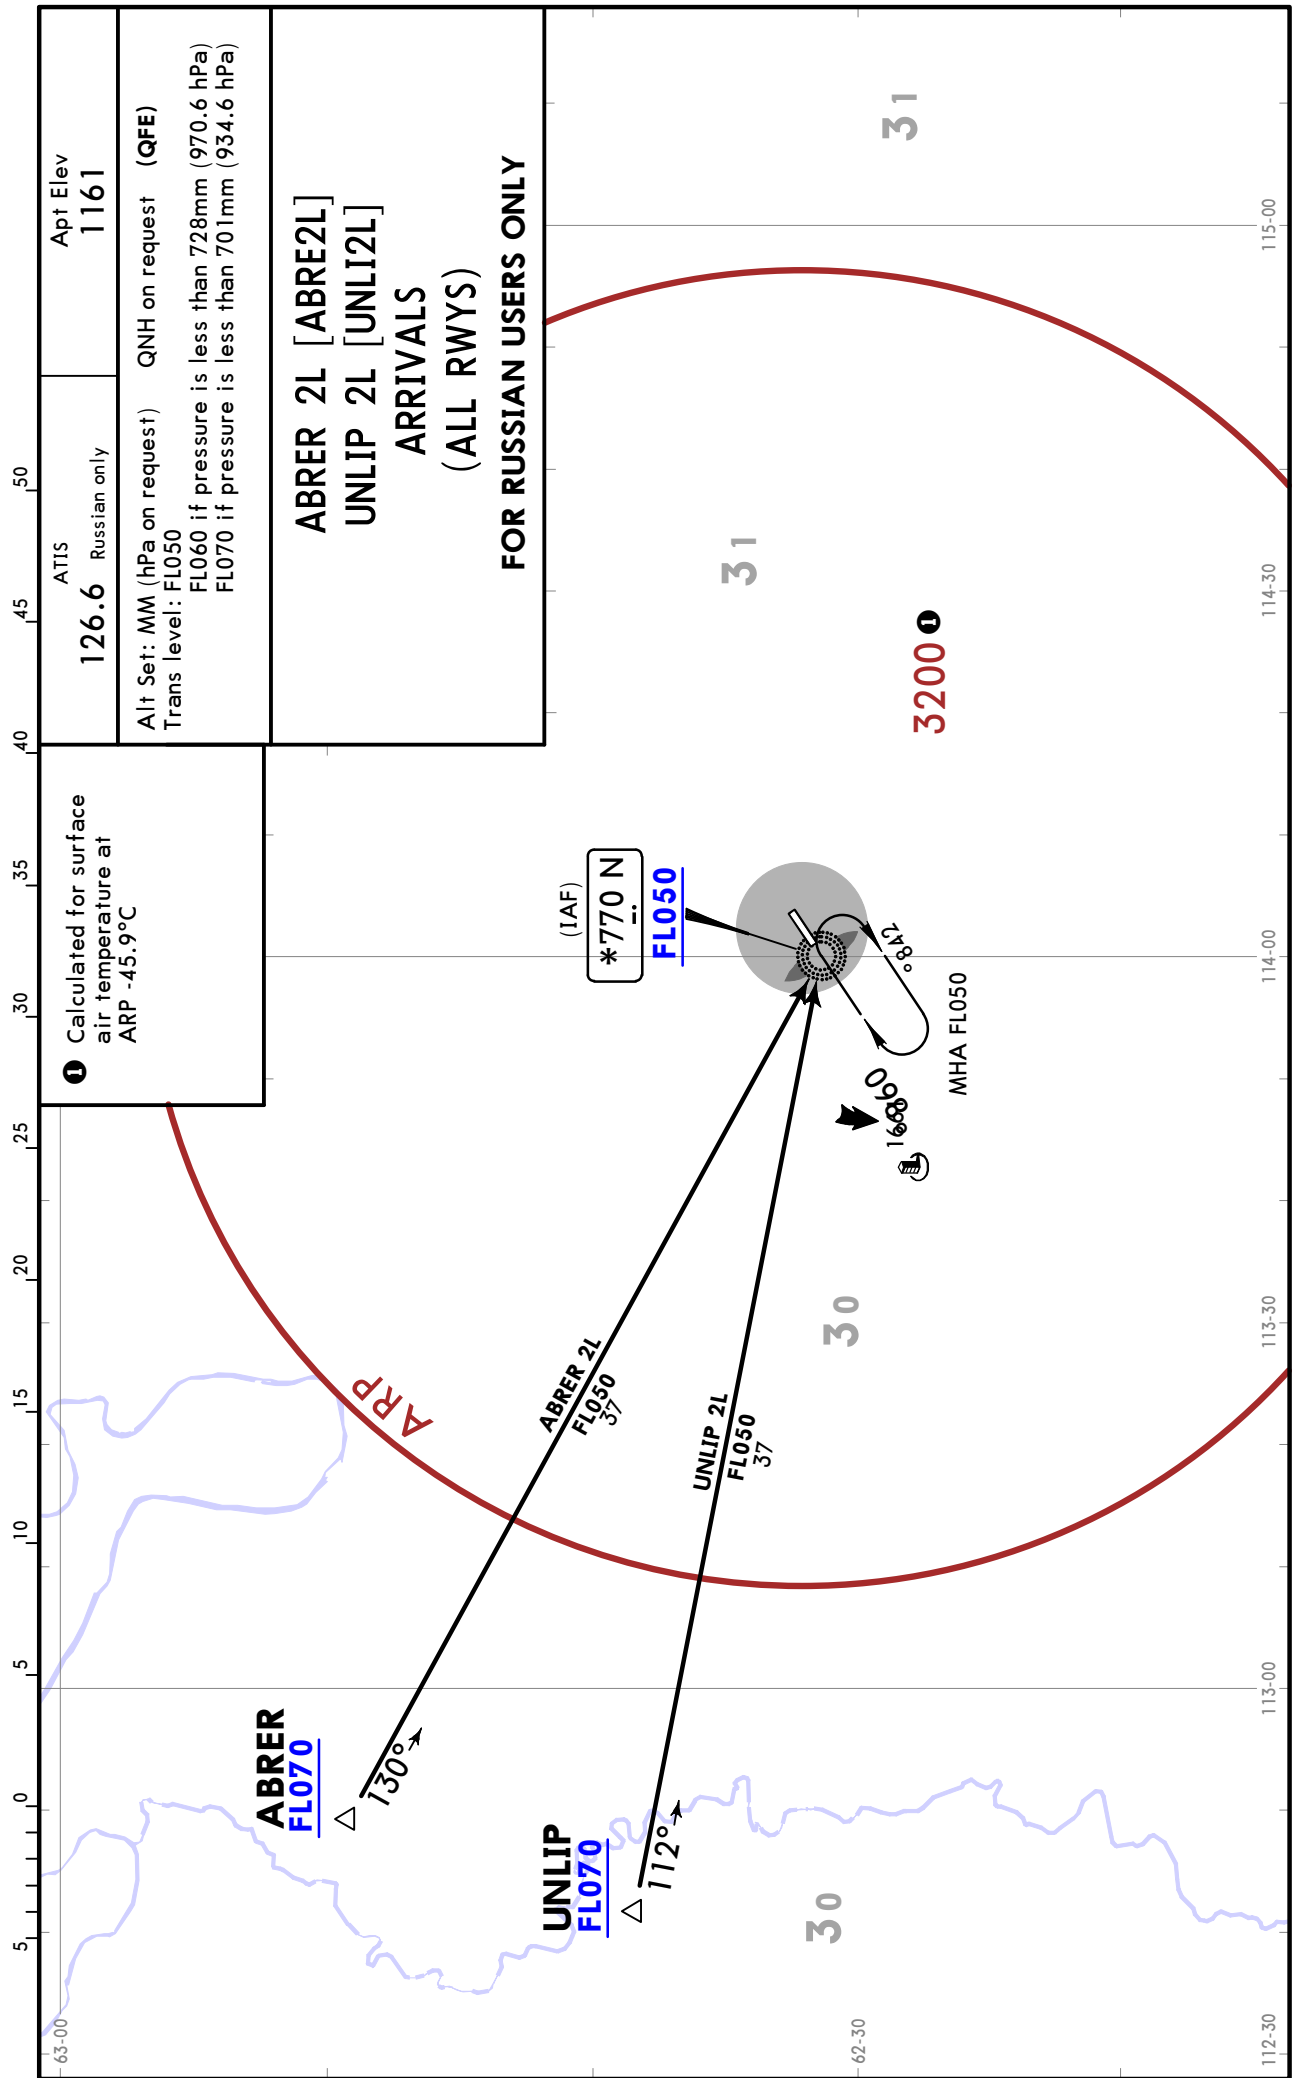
Apt Elev
1161

ATIS
126.6 Russian only

Alt Set: MM (hPa on request) QNH on request (QFE)
Trans level: FL050
FL060 if pressure is less than 728mm (970.6 hPa)
FL070 if pressure is less than 701mm (934.6 hPa)

ABRER 2L [ABRE2L]
UNLIP 2L [UNLI2L]
ARRIVALS
(ALL RWYS)

FOR RUSSIAN USERS ONLY

❶ Calculated for surface air temperature at ARP -45.9°C

31
31
3200 ❶
30
30

(IAF)
*770 N
FL050

248°
068°
MHA FL050
1680

ARP

ABRER 2L
FL050
37

UNLIP 2L
FL050
37

ABRER
FL070
130°

UNLIP
FL070
112°

50
45
40
35
30
25
20
15
10
5
0
5

115-00
114-30
114-00
113-30
113-00
112-30
63-00
62-30